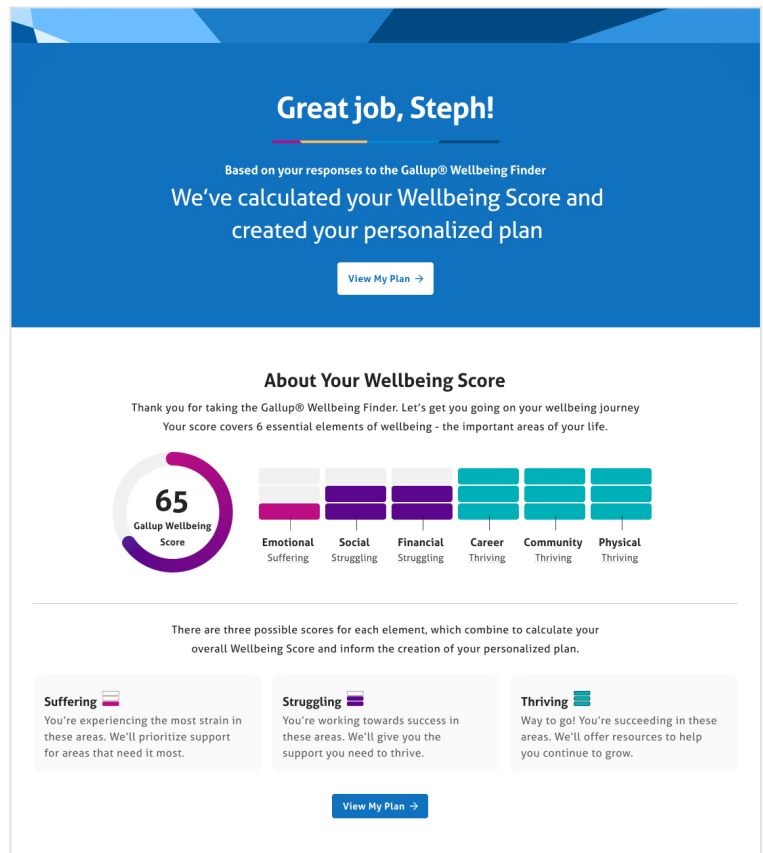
Great job, Steph!

Based on your responses to the Gallup® Wellbeing Finder

We've calculated your Wellbeing Score and created your personalized plan

View My Plan →

About Your Wellbeing Score

Thank you for taking the Gallup® Wellbeing Finder. Let's get you going on your wellbeing journey
Your score covers 6 essential elements of wellbeing - the important areas of your life.

65
Gallup Wellbeing Score

Emotional
Suffering

Social
Struggling

Financial
Struggling

Career
Thriving

Community
Thriving

Physical
Thriving

There are three possible scores for each element, which combine to calculate your overall Wellbeing Score and inform the creation of your personalized plan.

Suffering
You're experiencing the most strain in these areas. We'll prioritize support for areas that need it most.

Struggling
You're working towards success in these areas. We'll give you the support you need to thrive.

Thriving
Way to go! You're succeeding in these areas. We'll offer resources to help you continue to grow.

View My Plan →